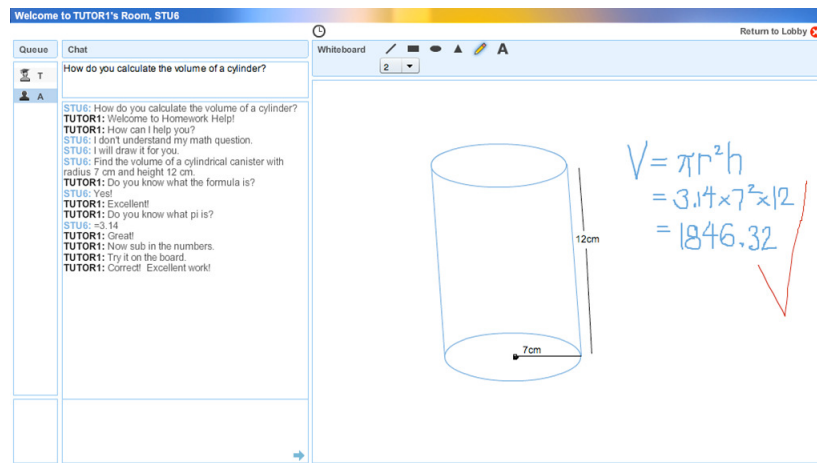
Welcome to TUTOR1's Room, STU6

Return to Lobby

Queue

T

A

Chat

How do you calculate the volume of a cylinder?

STU6: How do you calculate the volume of a cylinder?
TUTOR1: Welcome to Homework Help!
TUTOR1: How can I help you?
STU6: I don't understand my math question.
STU6: I will draw it for you.
STU6: Find the volume of a cylindrical canister with radius 7 cm and height 12 cm.
TUTOR1: Do you know what the formula is?
STU6: Yes!
TUTOR1: Excellent!
TUTOR1: Do you know what pi is?
STU6: =3.14
TUTOR1: Great!
TUTOR1: Now sub in the numbers.
TUTOR1: Try it on the board.
TUTOR1: Correct! Excellent work!

Whiteboard

2

12cm

7cm

$V=\pi r^2 h$
$=3.14\times7^2\times12$
$=1846.32$